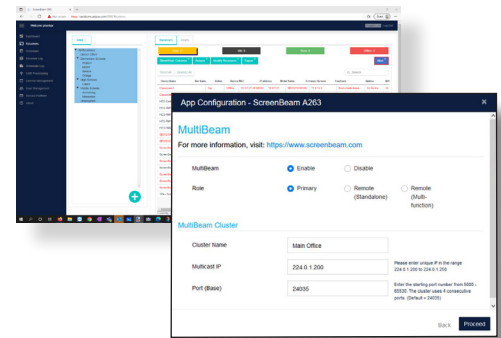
App Configuration - ScreenBeam A263

MultiBeam

For more information, visit: https://www.screenbeam.com

MultiBeam
Enable
Disable

Role
Primary
Remote (Standalone)
Remote (Multi-function)

MultiBeam Cluster

Cluster Name
Main Office

Multicast IP
224.0.1.200
Please enter unique IP in the range 224.0.1.200 to 224.0.1.250

Port (Base)
24035
Enter the starting port number from 5000 - 65530. The cluster uses 4 consecutive ports. (Default = 24035)

Back
Proceed